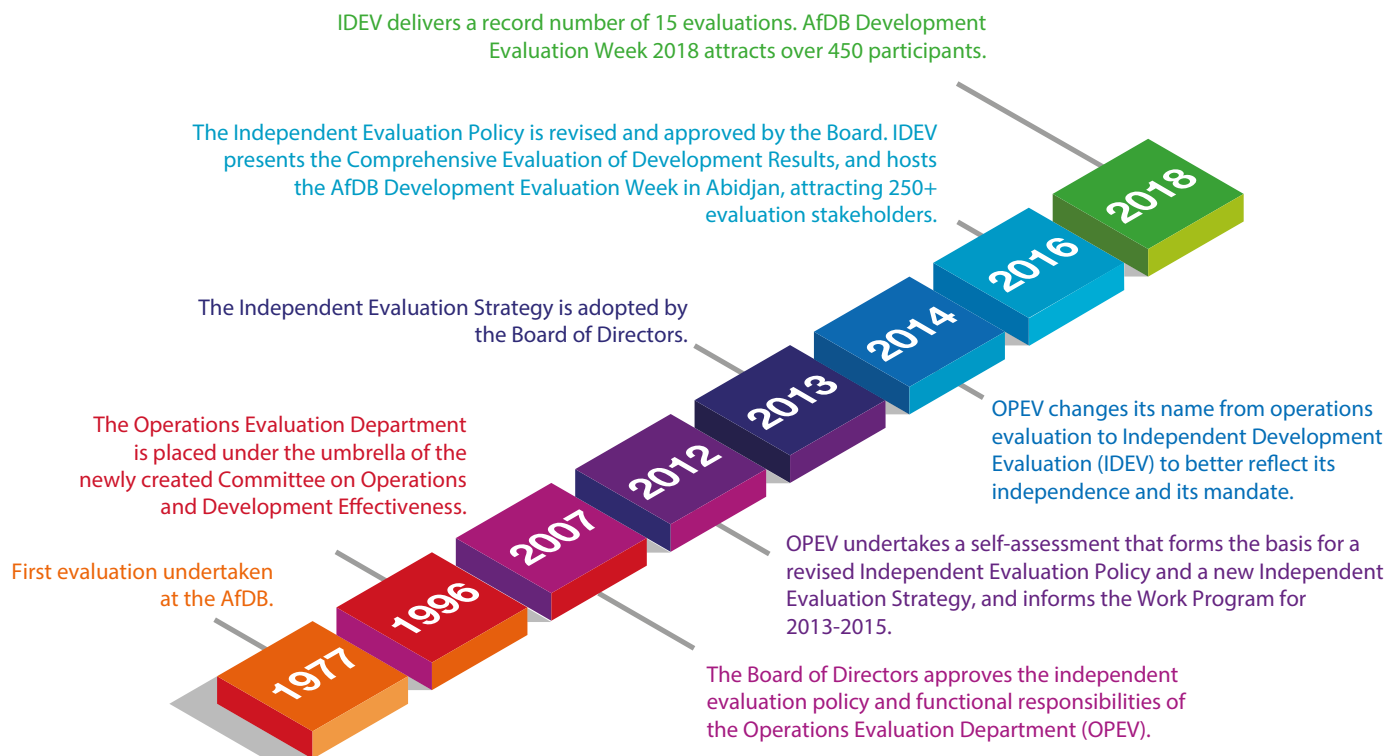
IDEV delivers a record number of 15 evaluations. AfDB Development Evaluation Week 2018 attracts over 450 participants.

The Independent Evaluation Policy is revised and approved by the Board. IDEV presents the Comprehensive Evaluation of Development Results, and hosts the AfDB Development Evaluation Week in Abidjan, attracting 250+ evaluation stakeholders.

The Independent Evaluation Strategy is adopted by the Board of Directors.

The Operations Evaluation Department is placed under the umbrella of the newly created Committee on Operations and Development Effectiveness.

First evaluation undertaken at the AfDB.

2018

2016

2014

2013

2012

2007

1996

1977

OPEV changes its name from operations evaluation to Independent Development Evaluation (IDEV) to better reflect its independence and its mandate.

OPEV undertakes a self-assessment that forms the basis for a revised Independent Evaluation Policy and a new Independent Evaluation Strategy, and informs the Work Program for 2013-2015.

The Board of Directors approves the independent evaluation policy and functional responsibilities of the Operations Evaluation Department (OPEV).